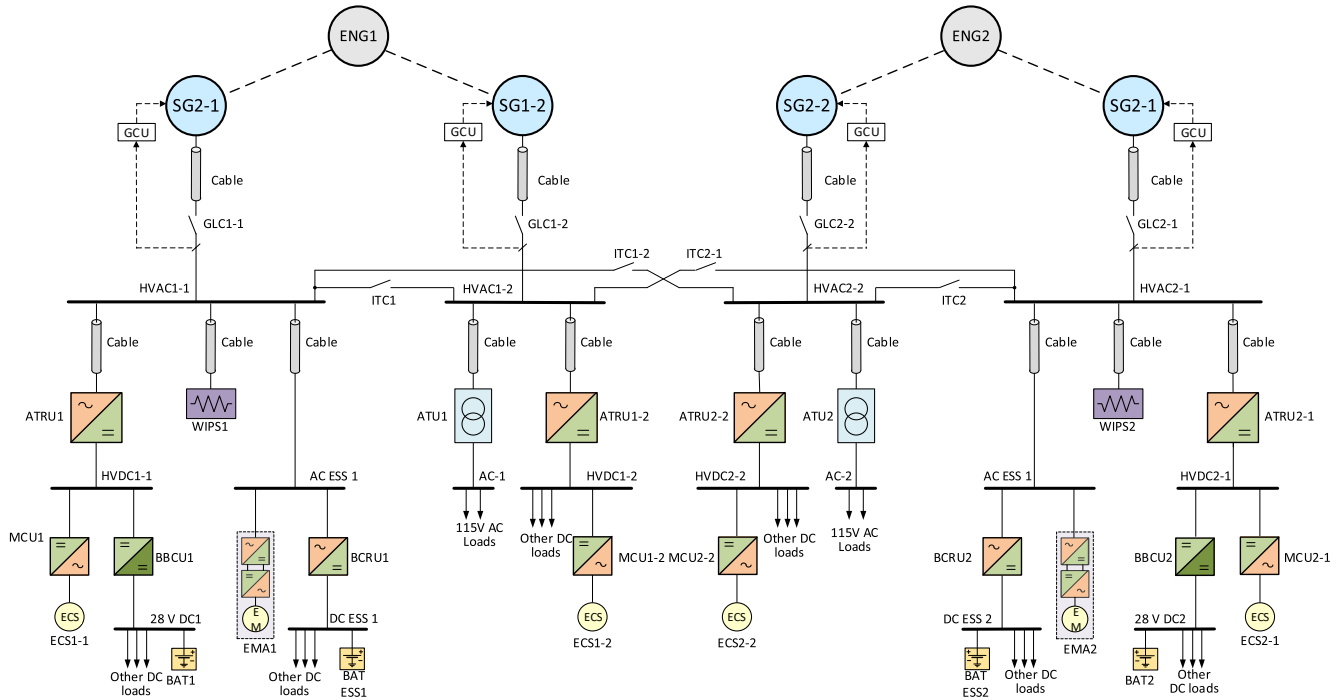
ENG1

ENG2

SG2-1

SG1-2

SG2-2

SG2-1

GCU

GCU

GCU

GCU

Cable

Cable

Cable

Cable

GLC1-1

GLC1-2

GLC2-2

GLC2-1

ITC1-2

ITC2-1

HVAC1-1

ITC1

HVAC1-2

HVAC2-2

ITC2

HVAC2-1

Cable

Cable

Cable

Cable

Cable

Cable

Cable

Cable

Cable

Cable

ATRU1

WIPS1

ATU1

ATRU1-2

ATRU2-2

ATU2

WIPS2

ATRU2-1

HVDC1-1

AC ESS 1

AC-1

HVDC1-2

HVDC2-2

AC-2

AC ESS 1

HVDC2-1

115V AC Loads

Other DC loads

Other DC loads

115V AC Loads

MCU1

BBCU1

E M

BCRU1

MCU1-2

MCU2-2

BCRU2

E M

BBCU2

MCU2-1

ECS

ECS1-1

28 V DC1

EMA1

DC ESS 1

ECS

ECS1-2

ECS

ECS2-2

DC ESS 2

EMA2

28 V DC2

ECS

ECS2-1

Other DC loads

BAT1

Other DC loads

BAT ESS1

BAT ESS2

Other DC loads

BAT2

Other DC loads